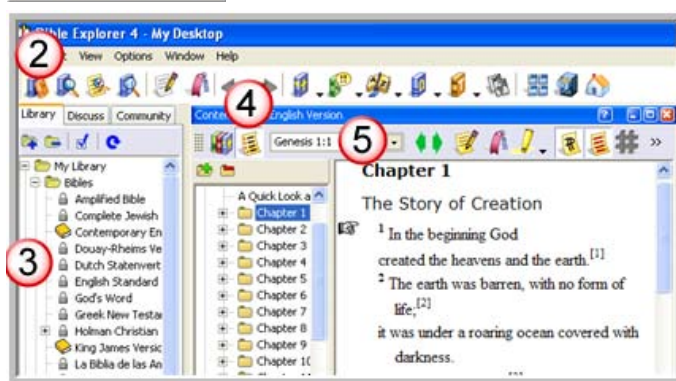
Bible Explorer 4 - My Desktop

2

View Options Window Help

Library Discuss Community

4

Conte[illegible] English Version

5

Genesis 1:1

My Library
Bibles
Amplified Bible
Complete Jewish
Contemporary En
Douay-Rheims Ve
Dutch Statenvert
English Standard
God's Word
Greek New Testa
Holman Christian
King James Versic
La Biblia de las An

3

A Quick Look a
Chapter 1
Chapter 2
Chapter 3
Chapter 4
Chapter 5
Chapter 6
Chapter 7
Chapter 8
Chapter 9
Chapter 1C

Chapter 1

The Story of Creation

$^1$ In the beginning God created the heavens and the earth.$^{[1]}$

$^2$ The earth was barren, with no form of life;$^{[2]}$

it was under a roaring ocean covered with darkness.